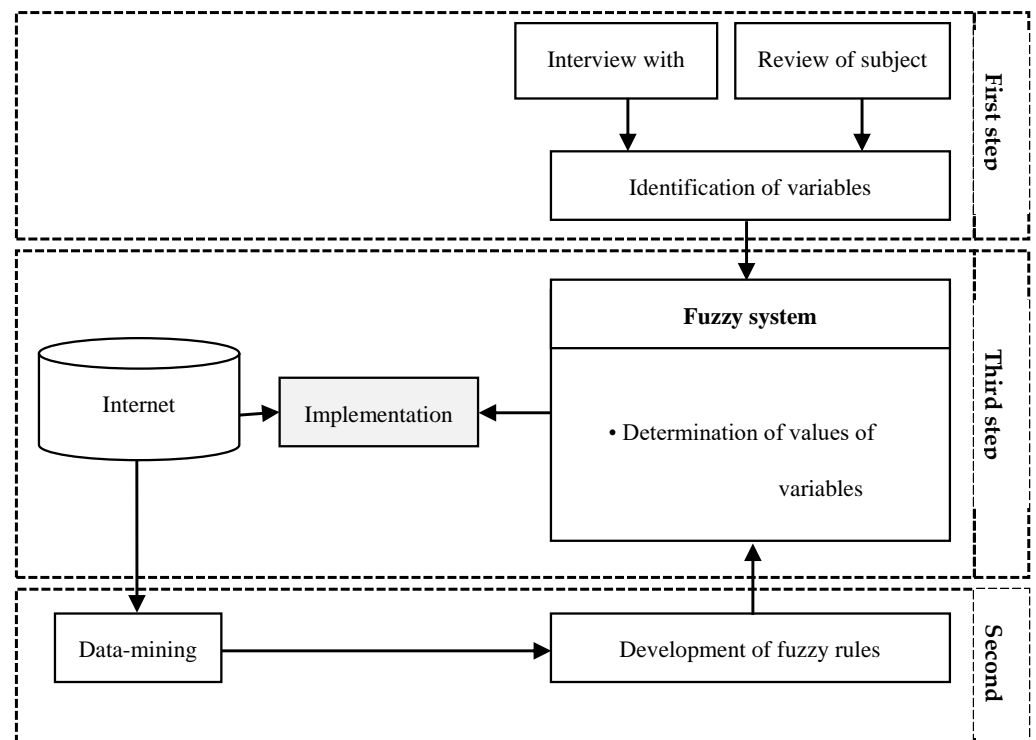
Interview with

Review of subject

Identification of variables

First step

Fuzzy system

Internet

Implementation

• Determination of values of variables

Third step

Data-mining

Development of fuzzy rules

Second